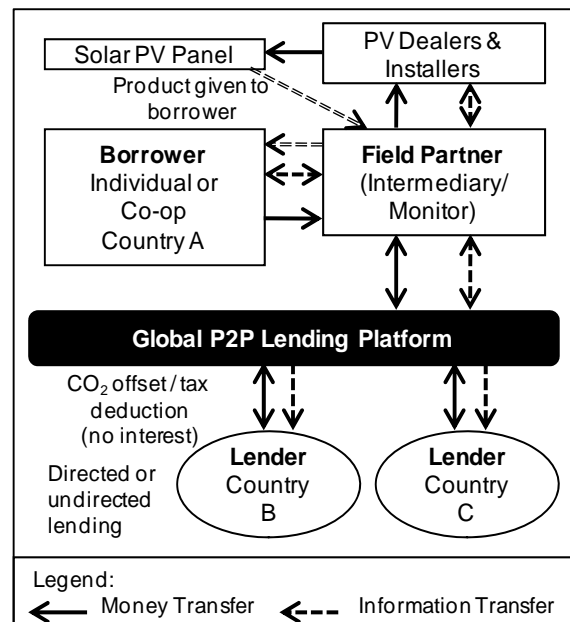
Solar PV Panel

PV Dealers & Installers

Product given to borrower

Borrower
Individual or Co-op
Country A

Field Partner
(Intermediary/ Monitor)

Global P2P Lending Platform

$CO_2$ offset / tax deduction (no interest)

Directed or undirected lending

Lender
Country
B

Lender
Country
C

Legend:
Money Transfer
Information Transfer